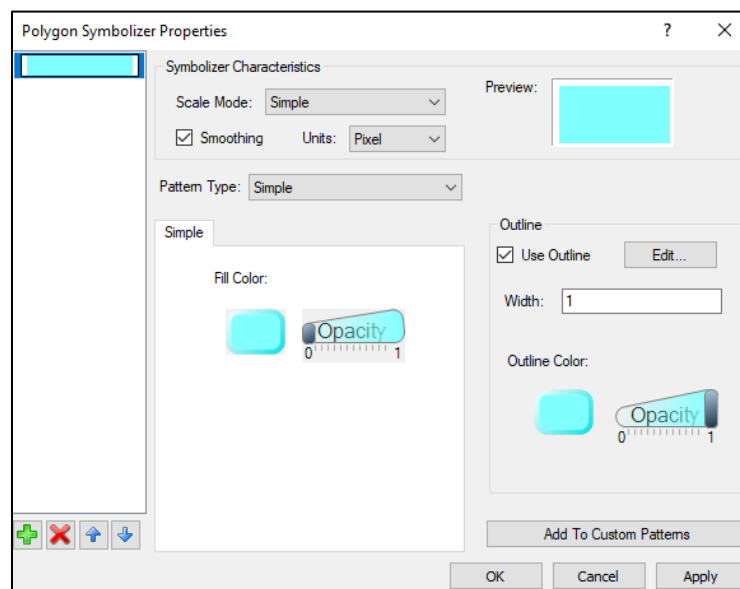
Polygon Symbolizer Properties

?

Symbolizer Characteristics

Scale Mode: Simple

Smoothing Units: Pixel

Preview:

Pattern Type: Simple

Simple

Fill Color:

Opacity

0 1

Outline

Use Outline

Edit...

Width: 1

Outline Color:

Opacity

0 1

Add To Custom Patterns

OK

Cancel

Apply